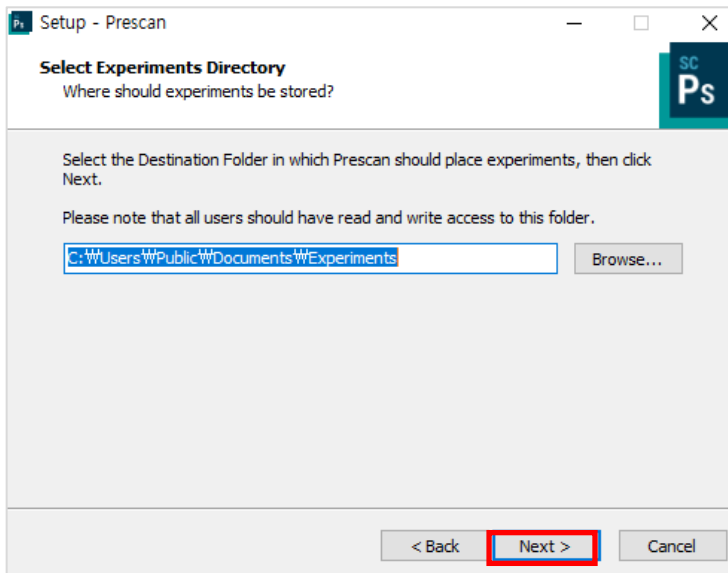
Ps Setup - Prescan

Select Experiments Directory
Where should experiments be stored?

SC
Ps

Select the Destination Folder in which Prescan should place experiments, then click Next.

Please note that all users should have read and write access to this folder.

C:₩Users₩Public₩Documents₩Experiments

Browse...

< Back

Next >

Cancel